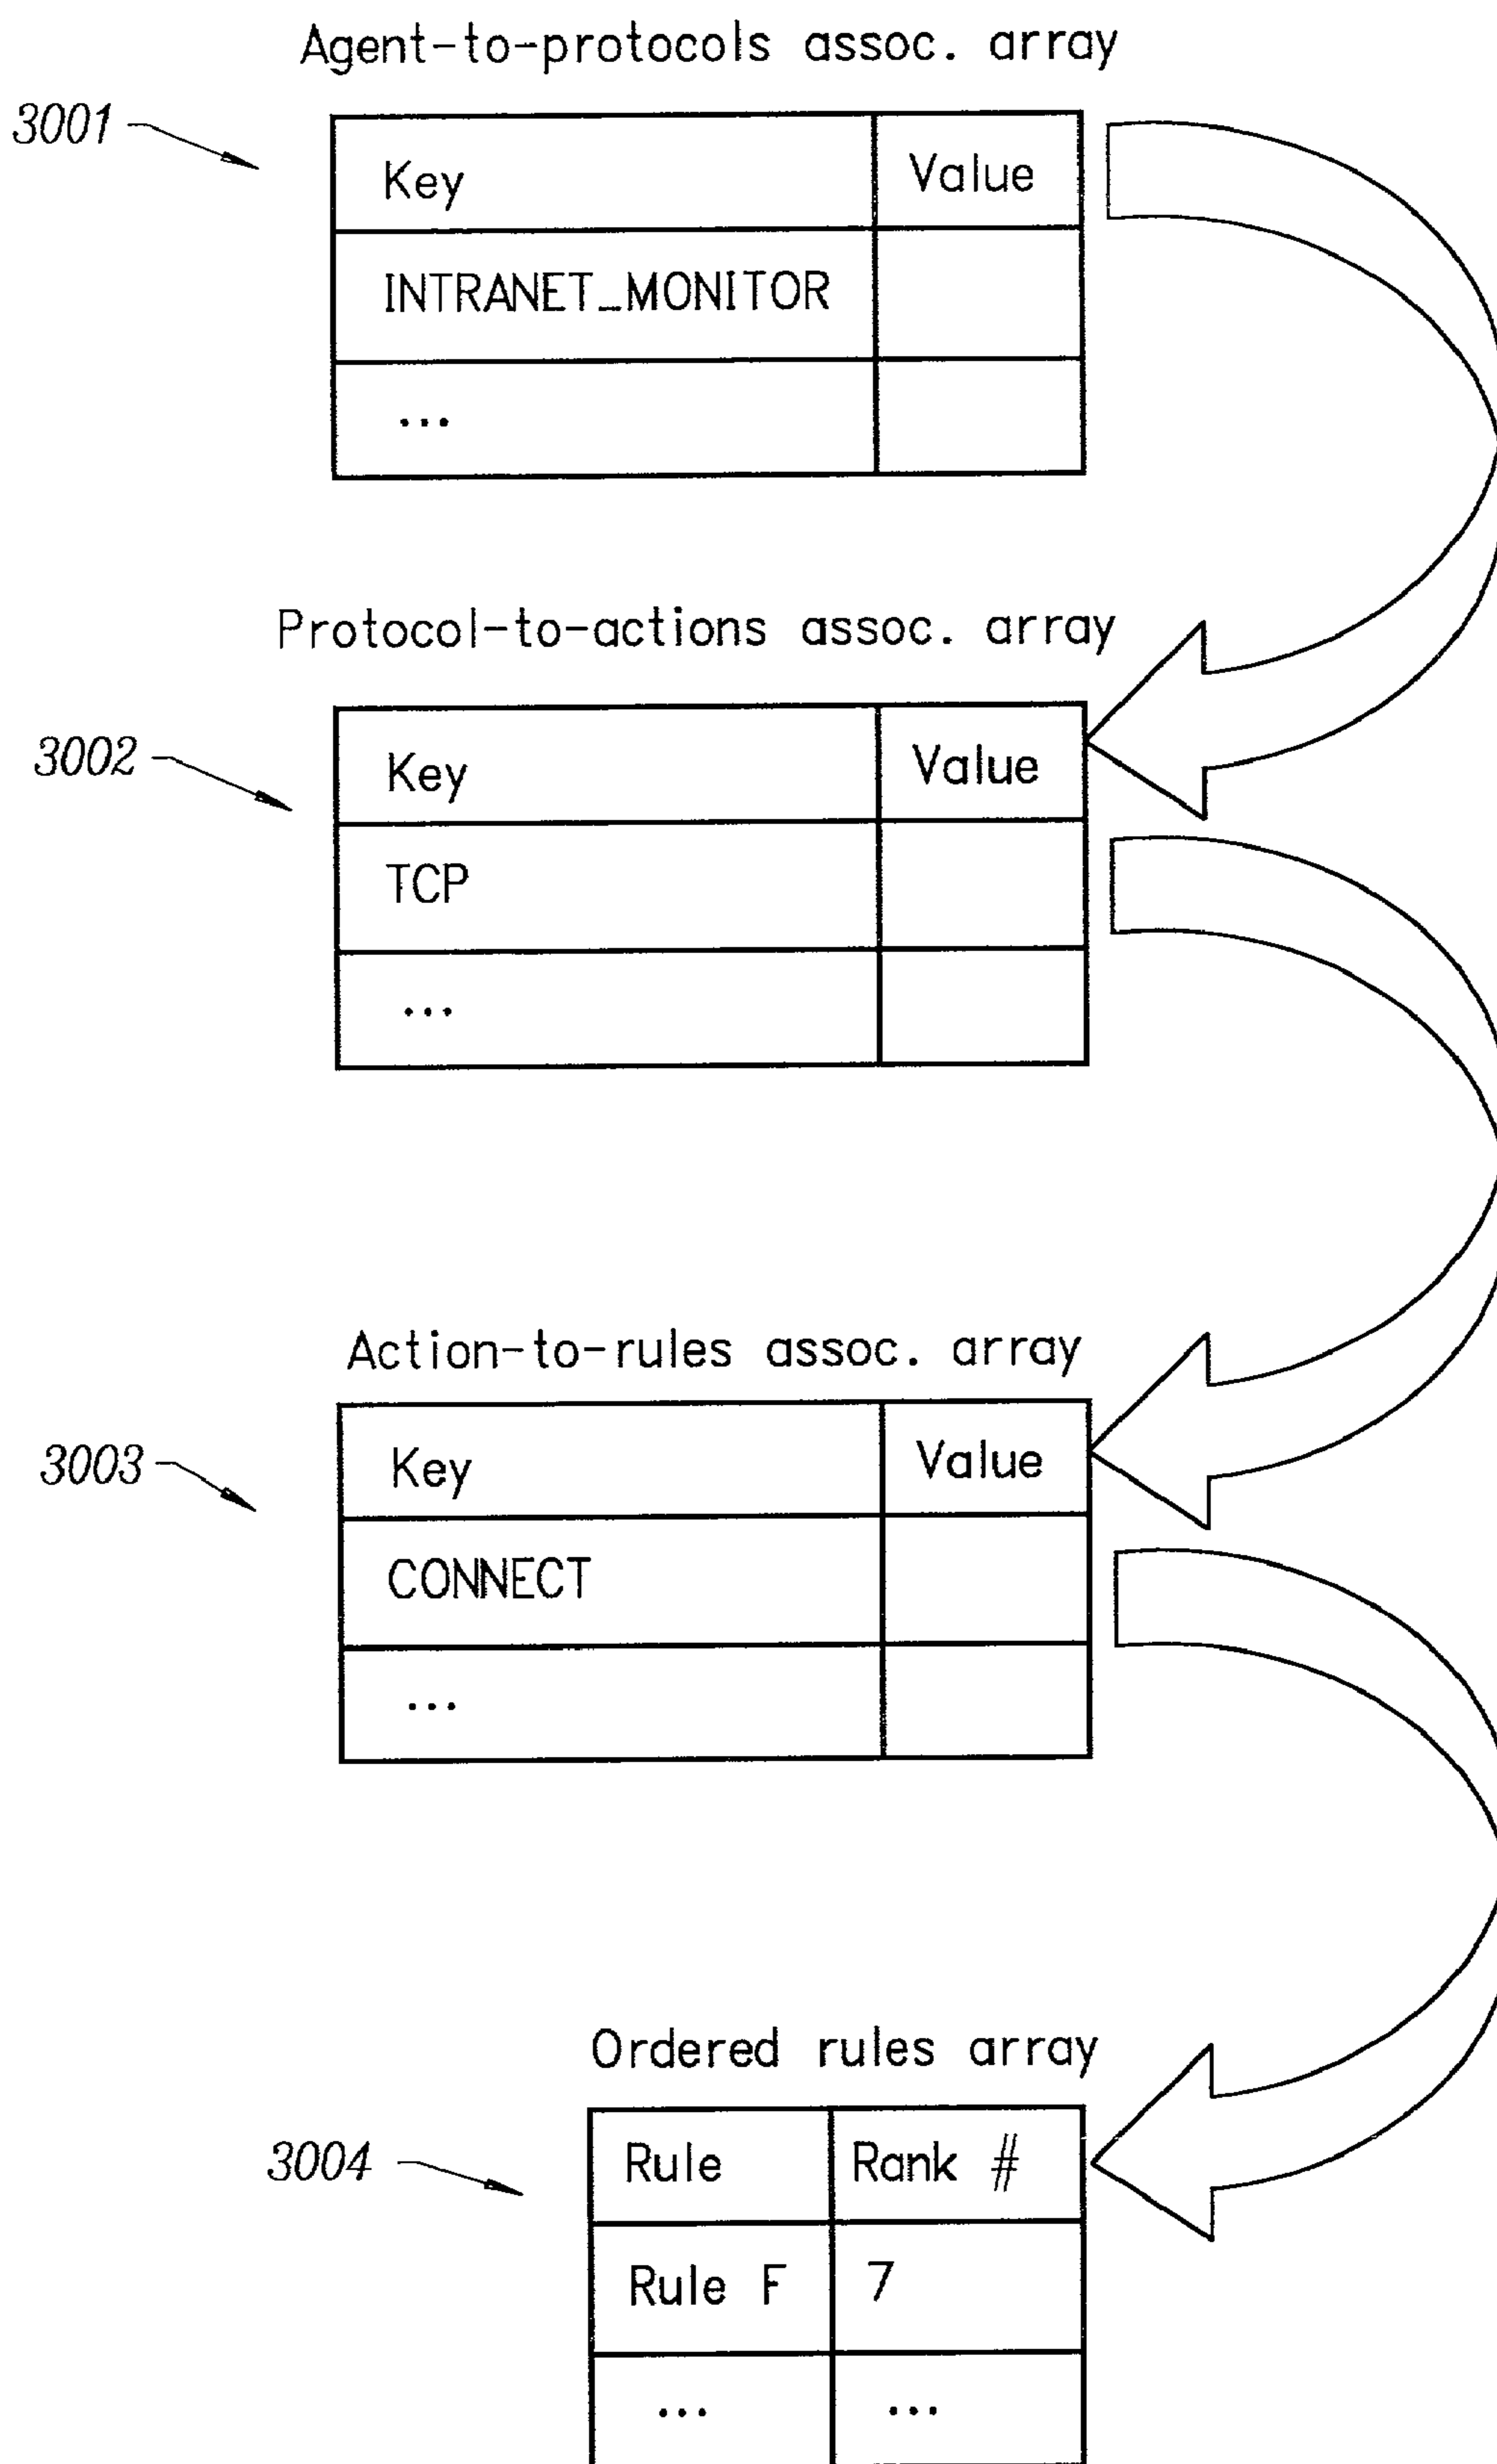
Agent-to-protocols assoc. array

3001

| Key | Value |
|---|---|
| INTRANET_MONITOR | |
| ... | |

Protocol-to-actions assoc. array

3002

| Key | Value |
|---|---|
| TCP | |
| ... | |

Action-to-rules assoc. array

3003

| Key | Value |
|---|---|
| CONNECT | |
| ... | |

Ordered rules array

3004

| Rule | Rank # |
|---|---|
| Rule F | 7 |
| ... | ... |